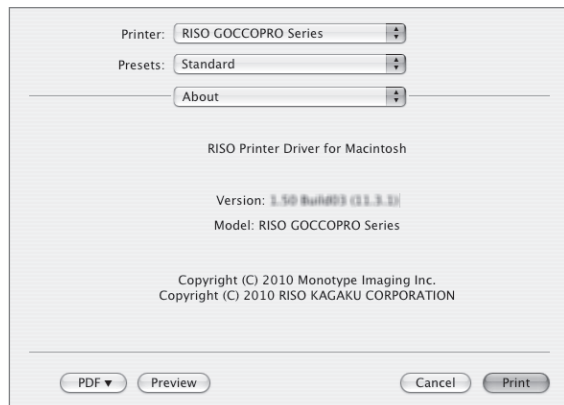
Printer: RISO GOCCOPRO Series

Presets: Standard

About

RISO Printer Driver for Macintosh

Version: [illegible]

Model: RISO GOCCOPRO Series

Copyright (C) 2010 Monotype Imaging Inc.
Copyright (C) 2010 RISO KAGAKU CORPORATION

PDF ▾ Preview Cancel Print